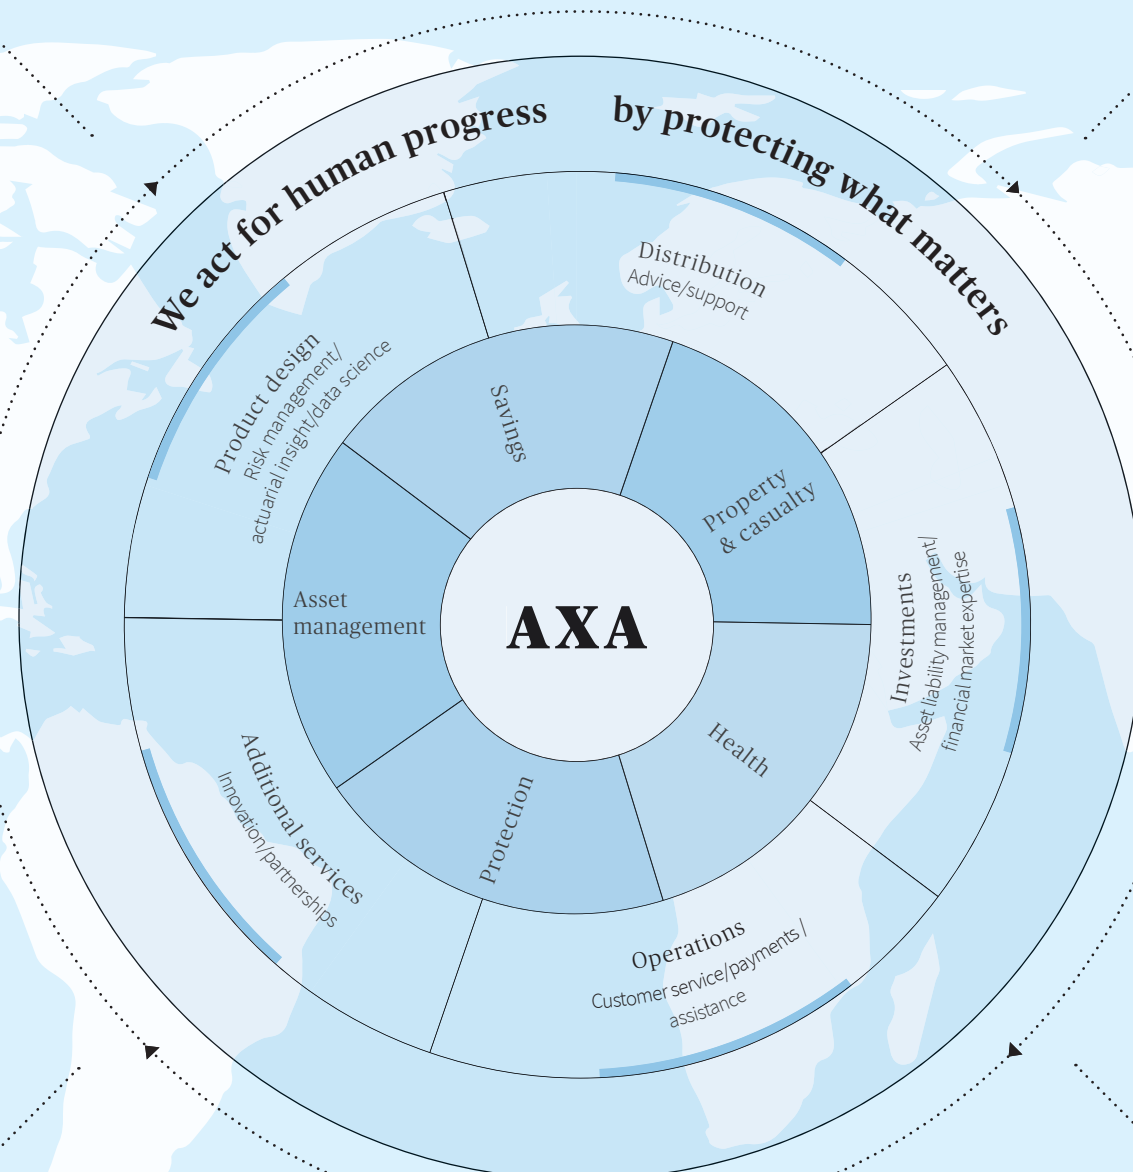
We act for human progress by protecting what matters

Distribution
Advice/support

Investments
Asset liability management/
financial market expertise

Operations
Customer service/payments /
assistance

Additional services
Innovation/partnerships

Product design
Risk management/
actuarial insight/data science

Savings

Property
& casualty

Health

Protection

Asset
management

AXA